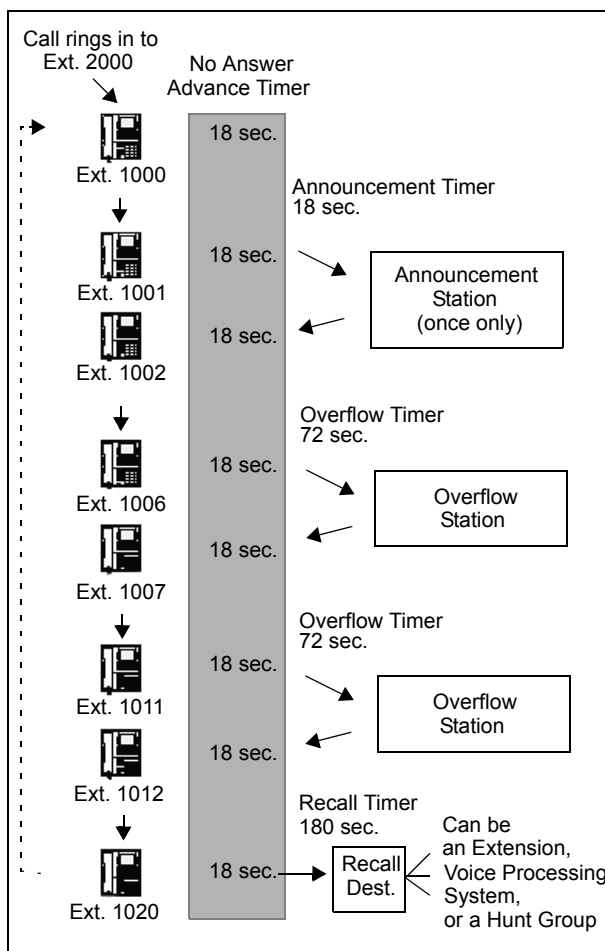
Call rings in to Ext. 2000

No Answer Advance Timer

18 sec.

Ext. 1000

Announcement Timer 18 sec.

18 sec.

Announcement Station (once only)

Ext. 1001

18 sec.

Ext. 1002

Overflow Timer 72 sec.

18 sec.

Overflow Station

Ext. 1006

18 sec.

Ext. 1007

Overflow Timer 72 sec.

18 sec.

Overflow Station

Ext. 1011

18 sec.

Ext. 1012

Recall Timer 180 sec.

Can be an Extension, Voice Processing System, or a Hunt Group

18 sec.

Recall Dest.

Ext. 1020